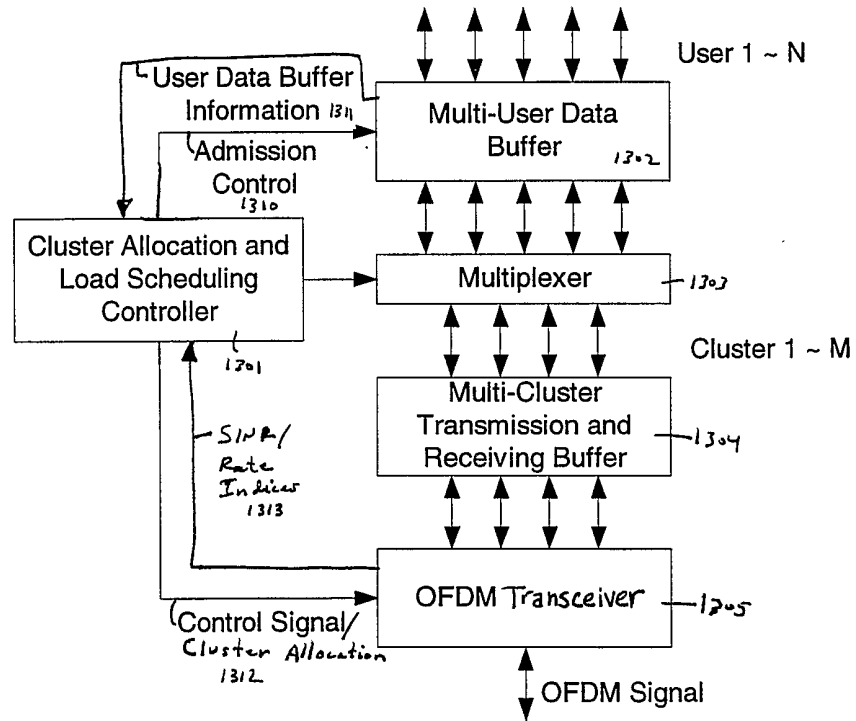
User 1 ~ N

User Data Buffer Information 1311

Multi-User Data Buffer 1302

Admission Control 1310

Cluster Allocation and Load Scheduling Controller 1301

Multiplexer 1303

Cluster 1 ~ M

Multi-Cluster Transmission and Receiving Buffer 1304

SINR/ Rate Indices 1313

OFDM Transceiver 1305

Control Signal/ Cluster Allocation 1312

OFDM Signal